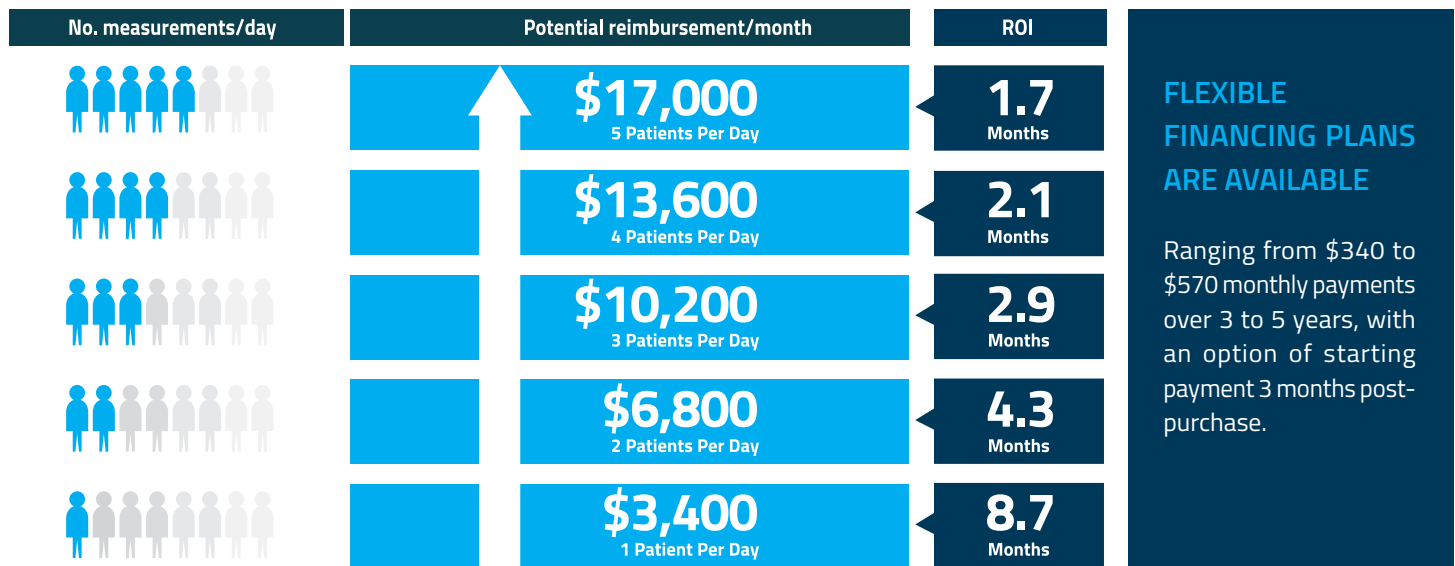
| No. measurements/day | Potential reimbursement/month | ROI |
|---|---|---|
| | \$17,000 5 Patients Per Day | 1.7 Months |
| | \$13,600 4 Patients Per Day | 2.1 Months |
| | \$10,200 3 Patients Per Day | 2.9 Months |
| | \$6,800 2 Patients Per Day | 4.3 Months |
| | \$3,400 1 Patient Per Day | 8.7 Months |

FLEXIBLE FINANCING PLANS ARE AVAILABLE

Ranging from \$340 to \$570 monthly payments over 3 to 5 years, with an option of starting payment 3 months post-purchase.